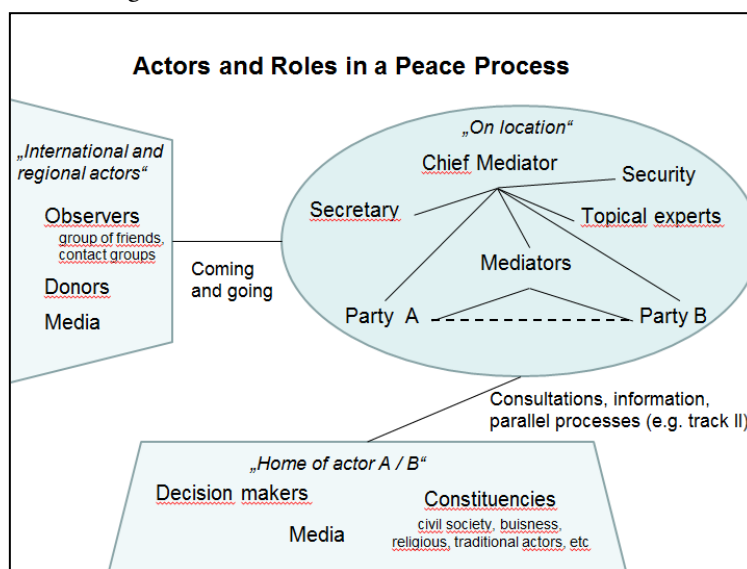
Actors and Roles in a Peace Process

„International and regional actors“

Observers
group of friends, contact groups

Donors

Media

Coming and going

„On location“

Chief Mediator

Security

Secretary

Topical experts

Mediators

Party A

Party B

Consultations, information, parallel processes (e.g. track II)

„Home of actor A / B“

Decision makers

Media

Constituencies
civil society, buisness, religious, traditional actors, etc